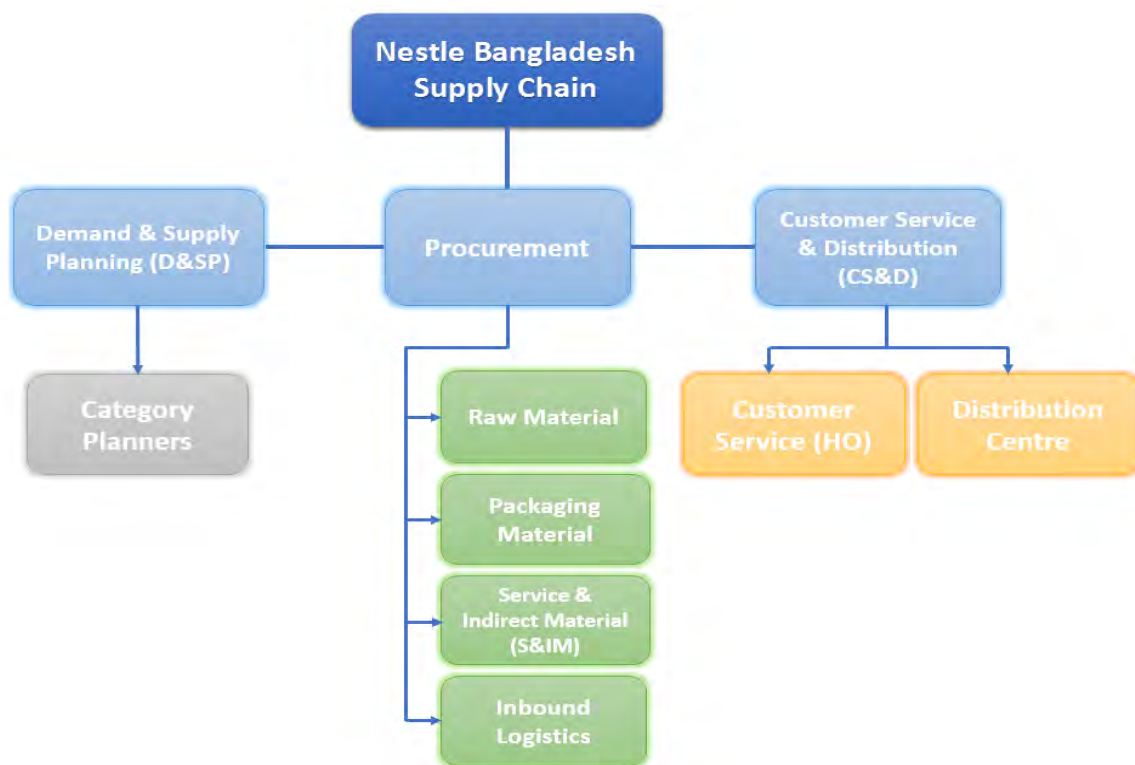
Nestle Bangladesh Supply Chain

Demand & Supply Planning (D&SP)

Procurement

Customer Service & Distribution (CS&D)

Category Planners

Raw Material

Packaging Material

Service & Indirect Material (S&IM)

Inbound Logistics

Customer Service (HO)

Distribution Centre